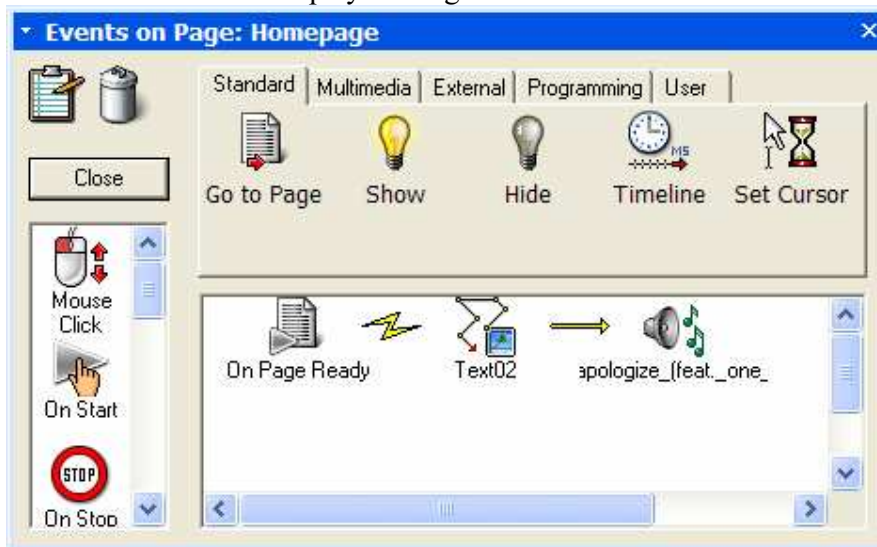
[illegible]

Events on Page: Homepage

Close

Standard | Multimedia | External | Programming | User

Go to Page

Show

Hide

MS

Timeline

Set Cursor

Mouse Click

On Start

STOP

On Stop

On Page Ready

Text02

apologize_(feat._one_